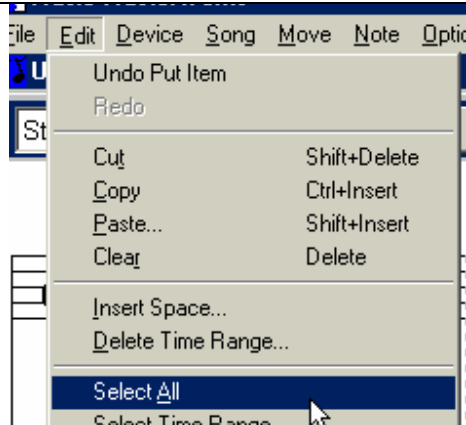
ile Edit Device Song Move Note Optio

U

St

Undo Put Item
Redo

Cut Shift+Delete
Copy Ctrl+Insert
Paste... Shift+Insert
Clear Delete

Insert Space...
Delete Time Range...

Select All
Select Time Range